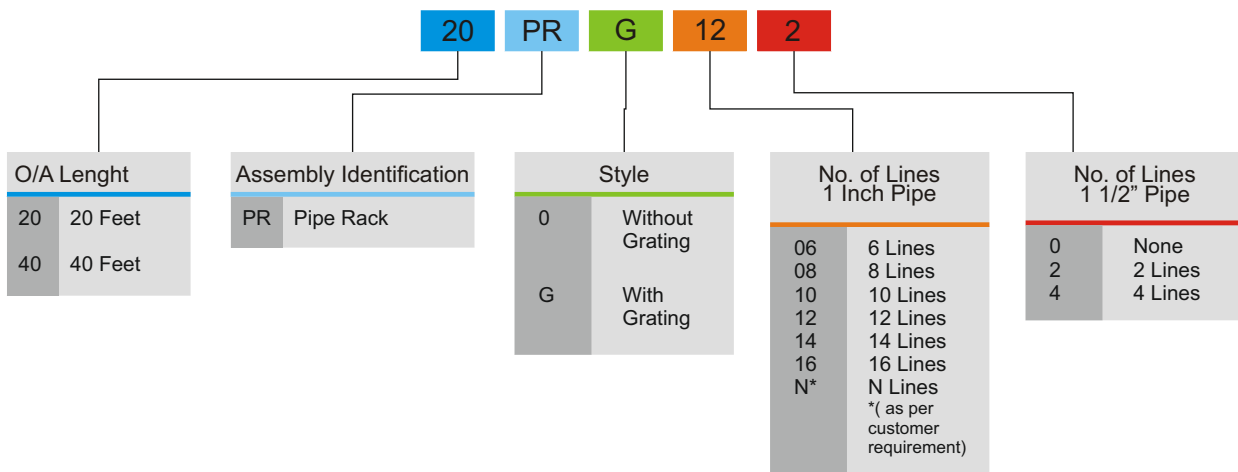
20 PR G 12 2

O/A Lenght

| | |
|---|---|
| 20 | 20 Feet |
| 40 | 40 Feet |

Assembly Identification

| | |
|---|---|
| PR | Pipe Rack |

Style

| | |
|---|---|
| 0 | Without Grating |
| G | With Grating |

No. of Lines 1 Inch Pipe

| | |
|---|---|
| 06 | 6 Lines |
| 08 | 8 Lines |
| 10 | 10 Lines |
| 12 | 12 Lines |
| 14 | 14 Lines |
| 16 | 16 Lines |
| N* | N Lines *( as per customer requirement) |

No. of Lines 1 1/2" Pipe

| | |
|---|---|
| 0 | None |
| 2 | 2 Lines |
| 4 | 4 Lines |